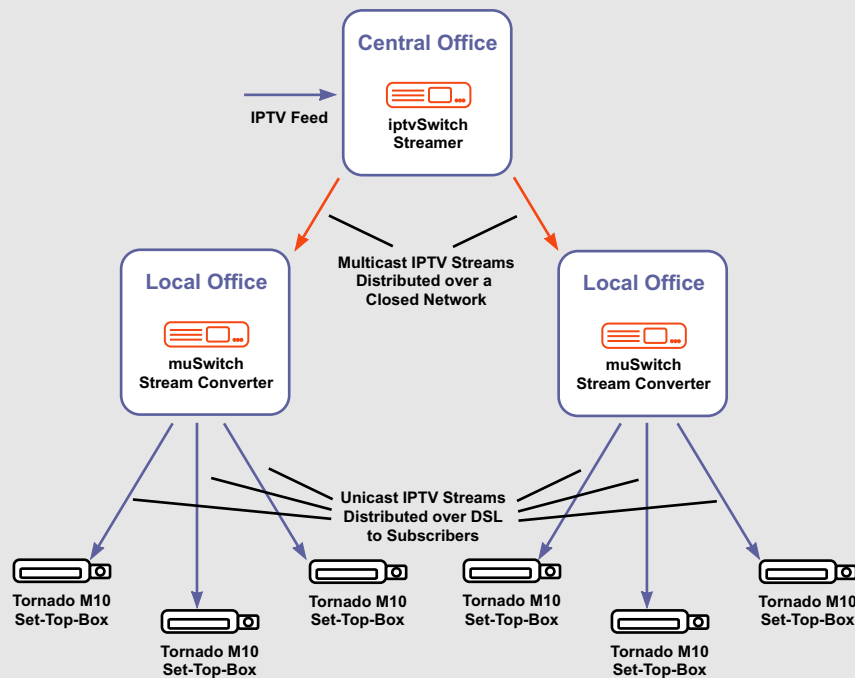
Central Office

IPTV Feed

iptvSwitch Streamer

Multicast IPTV Streams Distributed over a Closed Network

Local Office

muSwitch Stream Converter

Local Office

muSwitch Stream Converter

Unicast IPTV Streams Distributed over DSL to Subscribers

Tornado M10 Set-Top-Box

Tornado M10 Set-Top-Box

Tornado M10 Set-Top-Box

Tornado M10 Set-Top-Box

Tornado M10 Set-Top-Box

Tornado M10 Set-Top-Box